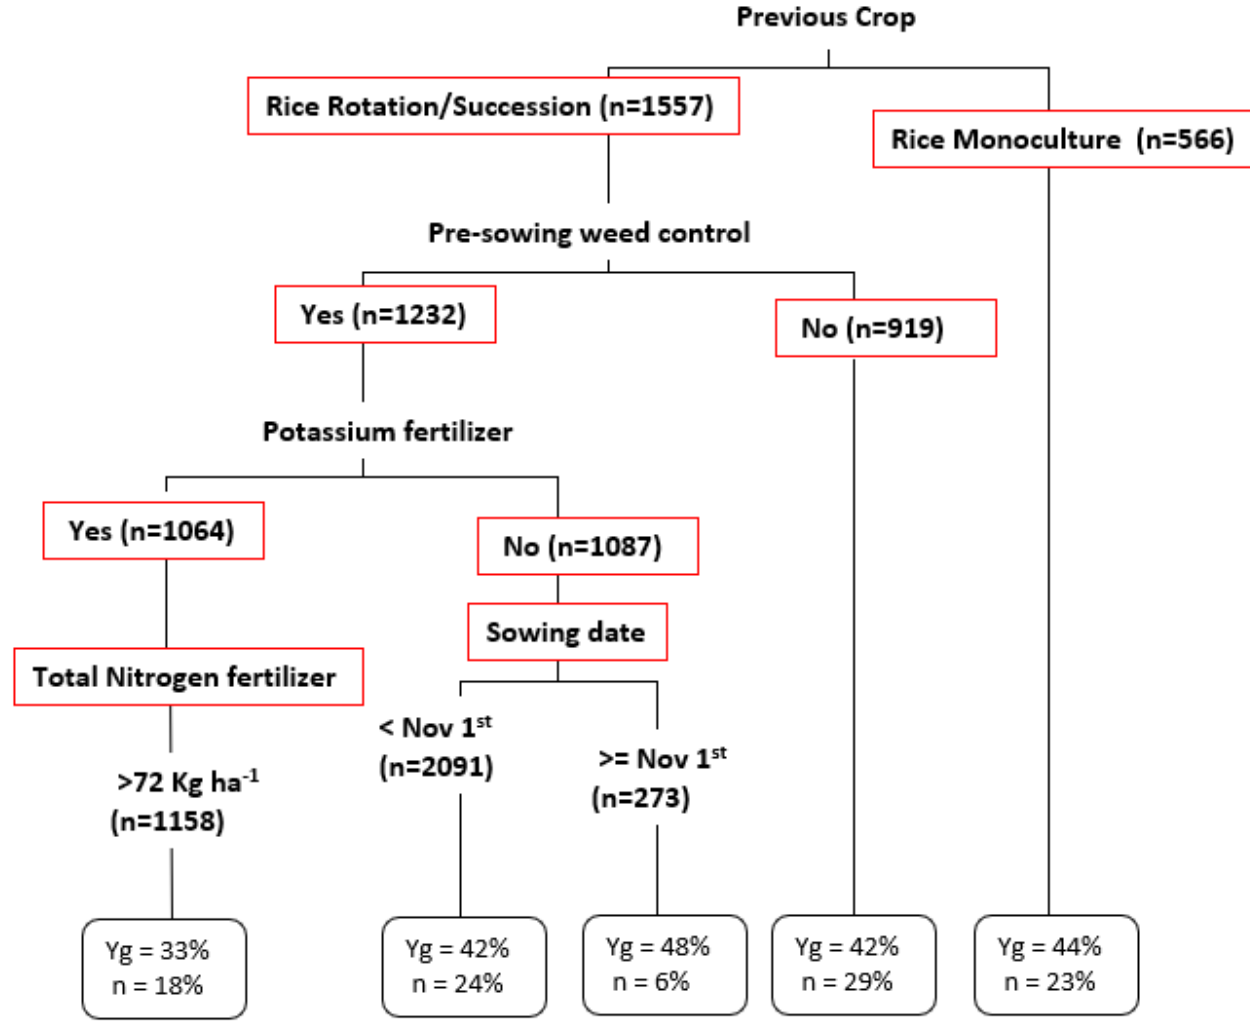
Previous Crop

Rice Rotation/Succession (n=1557)

Rice Monoculture (n=566)

Pre-sowing weed control

Yes (n=1232)

No (n=919)

Potassium fertilizer

Yes (n=1064)

No (n=1087)

Sowing date

Total Nitrogen fertilizer

< Nov 1$^{st}$ (n=2091)

>= Nov 1$^{st}$ (n=273)

>72 Kg ha$^{-1}$ (n=1158)

Yg = 33%
n = 18%

Yg = 42%
n = 24%

Yg = 48%
n = 6%

Yg = 42%
n = 29%

Yg = 44%
n = 23%